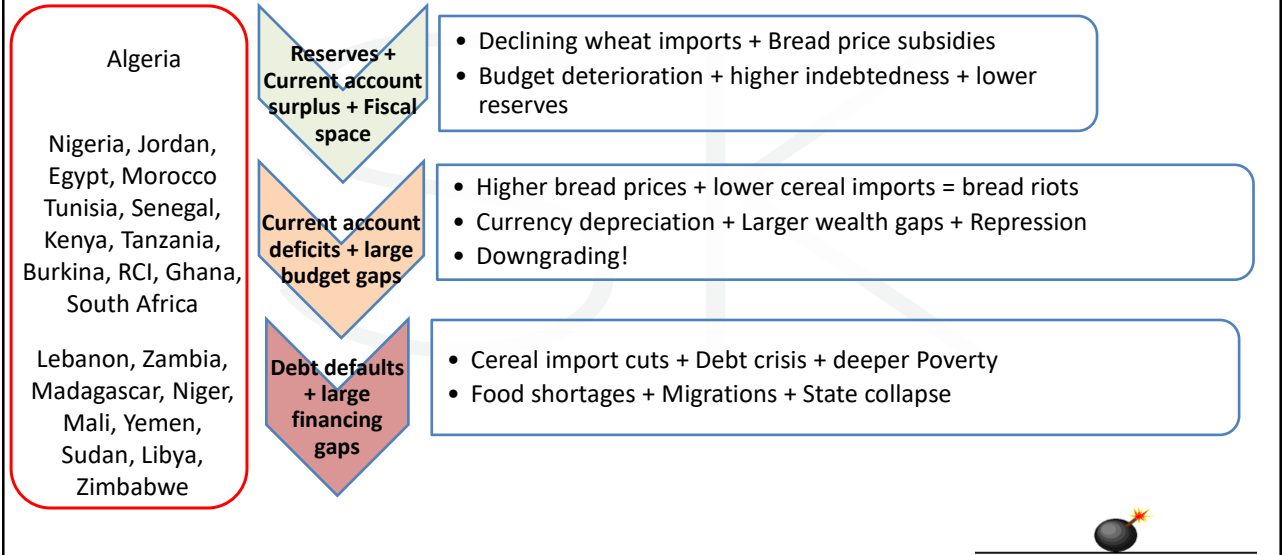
Algeria

Nigeria, Jordan, Egypt, Morocco Tunisia, Senegal, Kenya, Tanzania, Burkina, RCI, Ghana, South Africa

Lebanon, Zambia, Madagascar, Niger, Mali, Yemen, Sudan, Libya, Zimbabwe

Reserves + Current account surplus + Fiscal space

- Declining wheat imports + Bread price subsidies
- Budget deterioration + higher indebtedness + lower reserves

Current account deficits + large budget gaps

- Higher bread prices + lower cereal imports = bread riots
- Currency depreciation + Larger wealth gaps + Repression
- Downgrading!

Debt defaults + large financing gaps

- Cereal import cuts + Debt crisis + deeper Poverty
- Food shortages + Migrations + State collapse